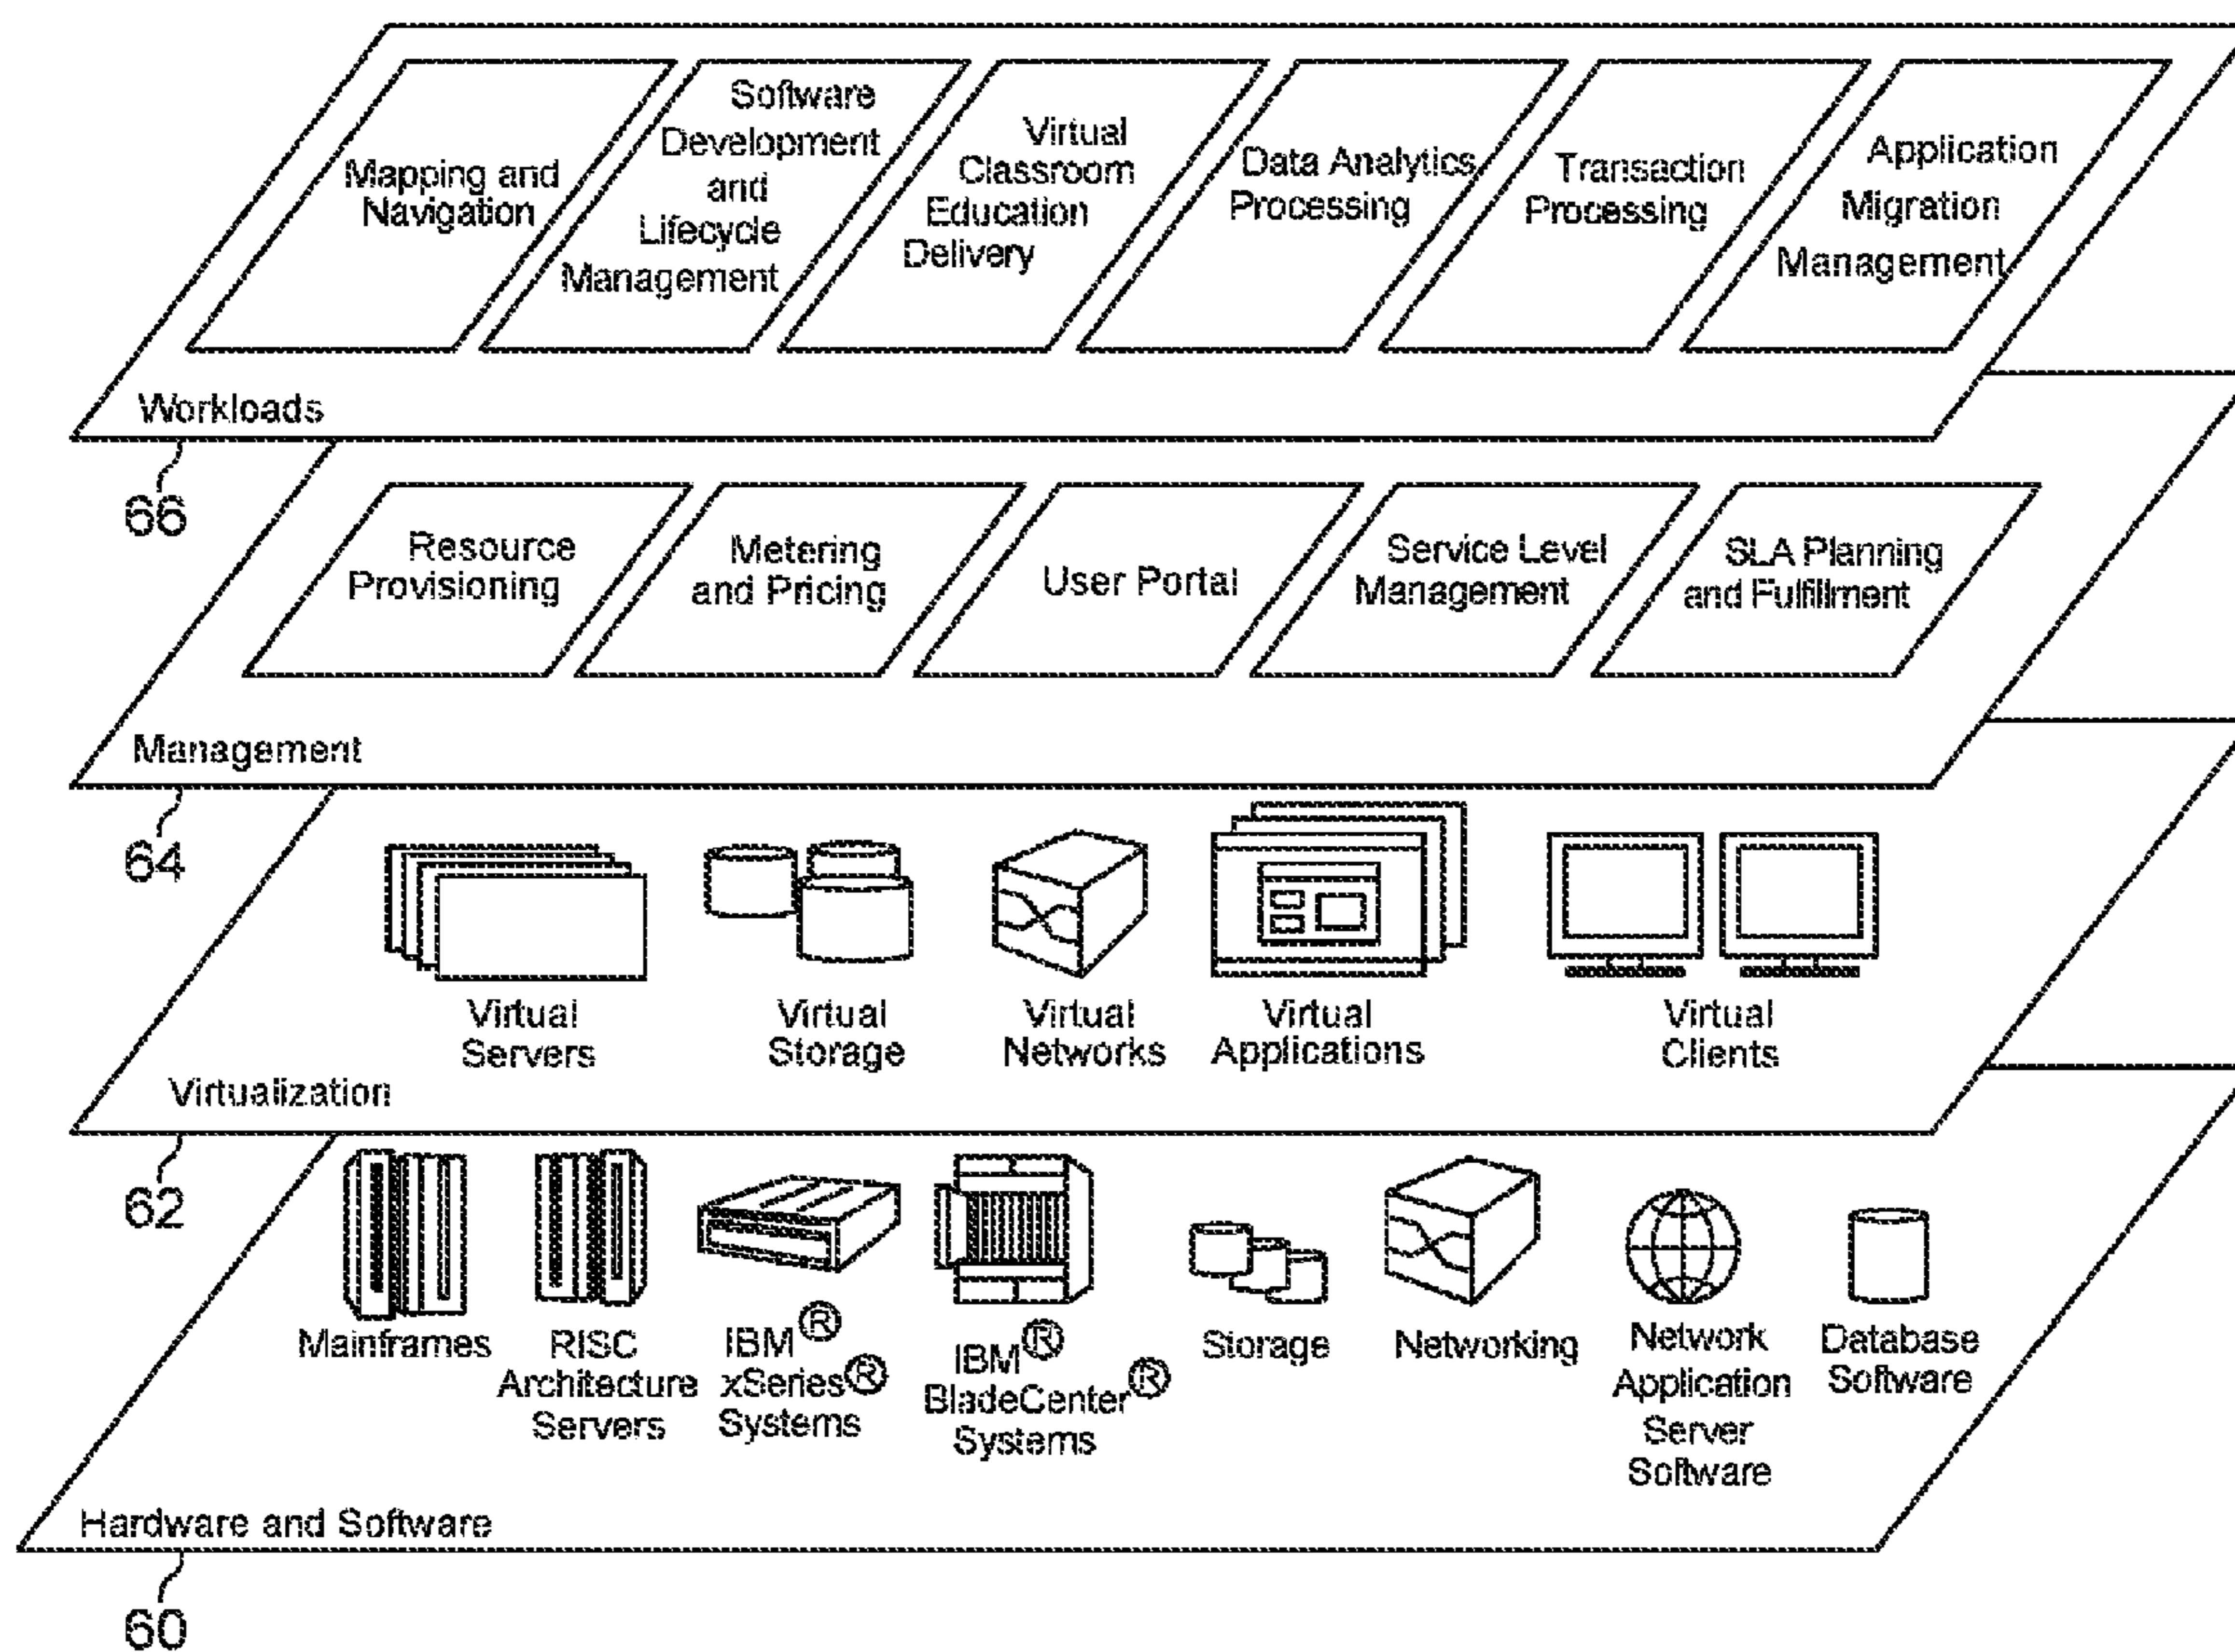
Mapping and Navigation

Software Development and Lifecycle Management

Virtual Classroom Education Delivery

Data Analytics Processing

Transaction Processing

Application Migration Management

Workloads

66

Resource Provisioning

Metering and Pricing

User Portal

Service Level Management

SLA Planning and Fulfillment

Management

64

Virtual Servers

Virtual Storage

Virtual Networks

Virtual Applications

Virtual Clients

Virtualization

62

Mainframes

RISC Architecture Servers

IBM® xSeries® Systems

IBM® BladeCenter® Systems

Storage

Networking

Network Application Server Software

Database Software

Hardware and Software

60